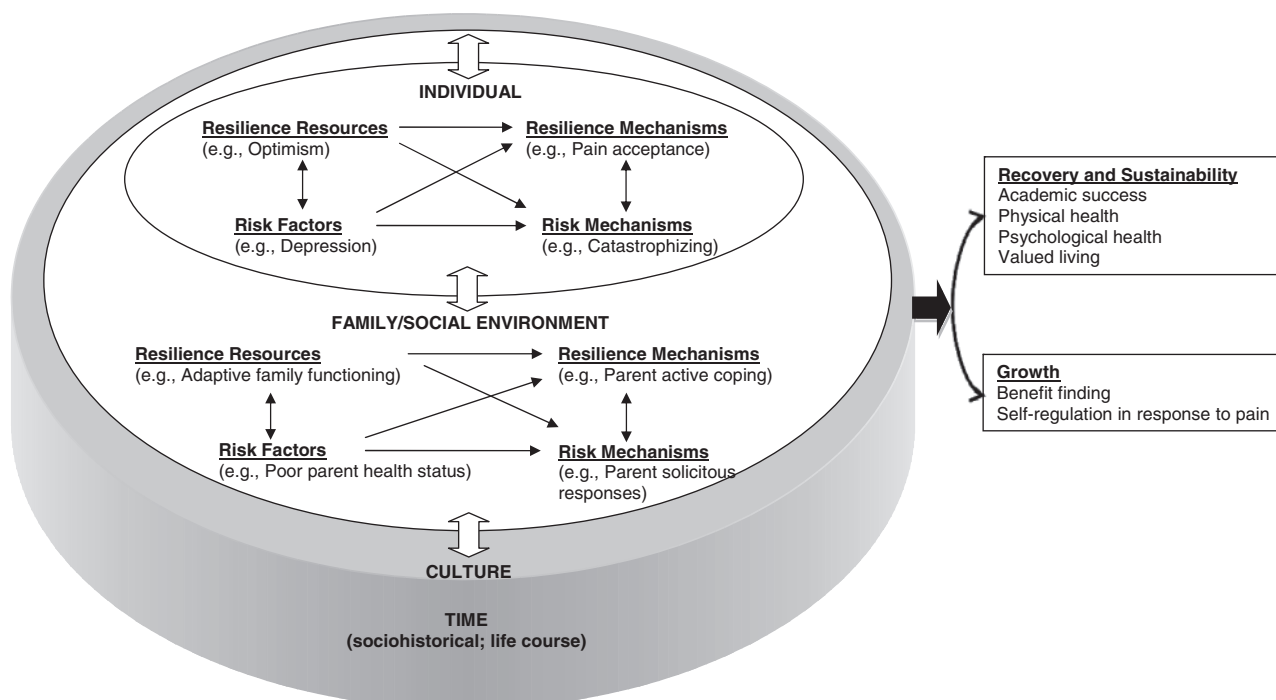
INDIVIDUAL

Resilience Resources
(e.g., Optimism)

Resilience Mechanisms
(e.g., Pain acceptance)

Risk Factors
(e.g., Depression)

Risk Mechanisms
(e.g., Catastrophizing)

FAMILY/SOCIAL ENVIRONMENT

Resilience Resources
(e.g., Adaptive family functioning)

Resilience Mechanisms
(e.g., Parent active coping)

Risk Factors
(e.g., Poor parent health status)

Risk Mechanisms
(e.g., Parent solicitous responses)

CULTURE

TIME
(sociohistorical; life course)

Recovery and Sustainability
Academic success
Physical health
Psychological health
Valued living

Growth
Benefit finding
Self-regulation in response to pain